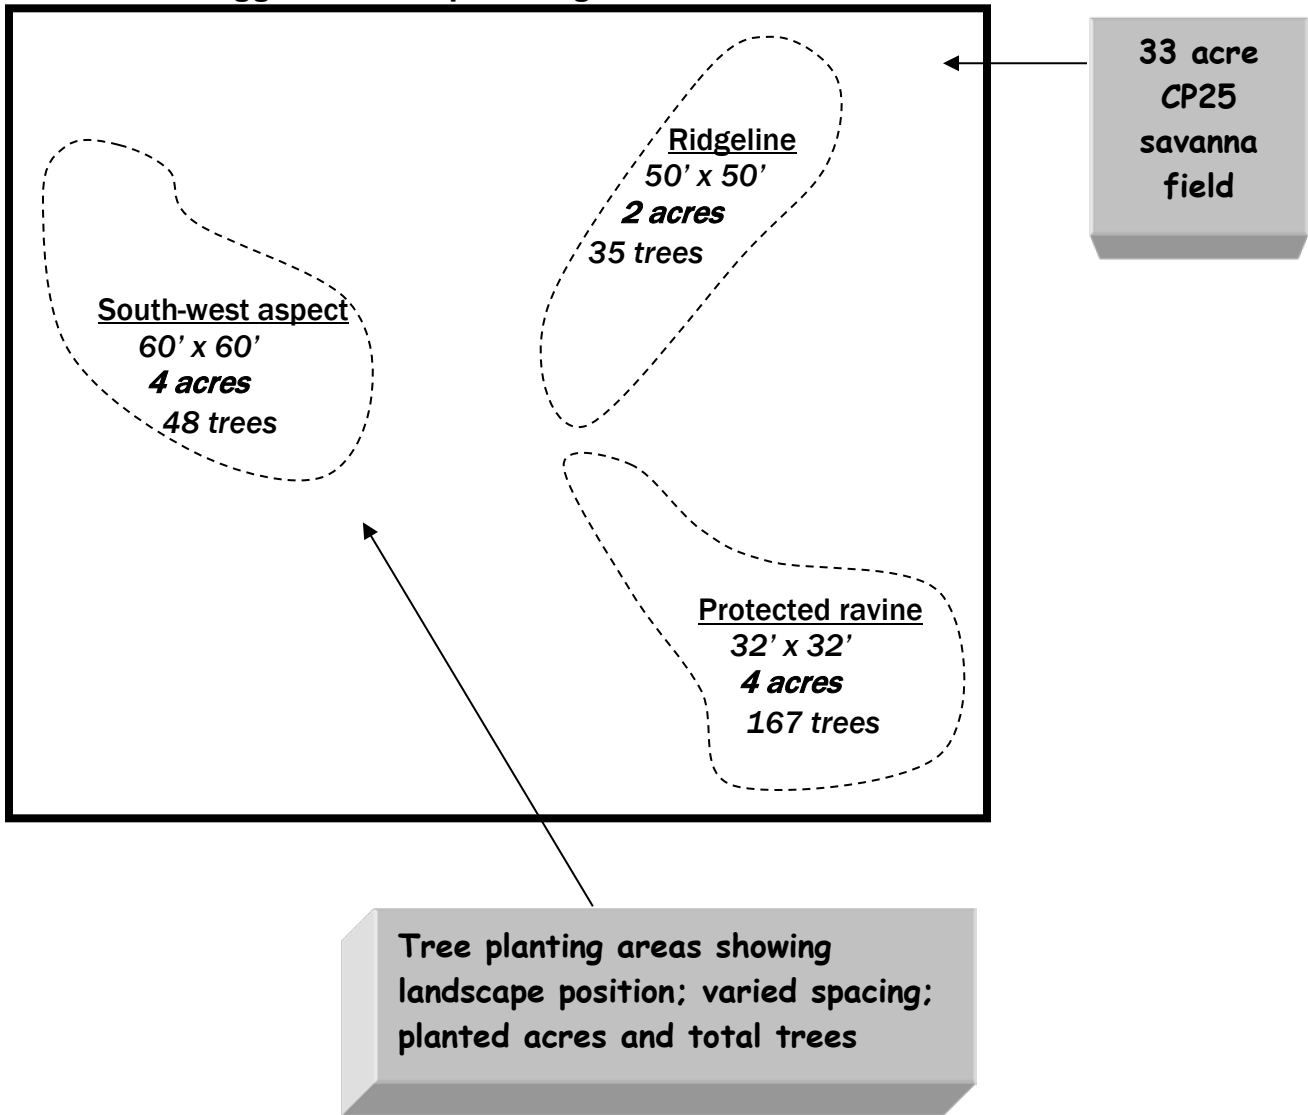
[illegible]

Ridgeline
50' x 50'
2 acres
35 trees

33 acre CP25 savanna field

South-west aspect
60' x 60'
4 acres
48 trees

Protected ravine
32' x 32'
4 acres
167 trees

Tree planting areas showing landscape position; varied spacing; planted acres and total trees